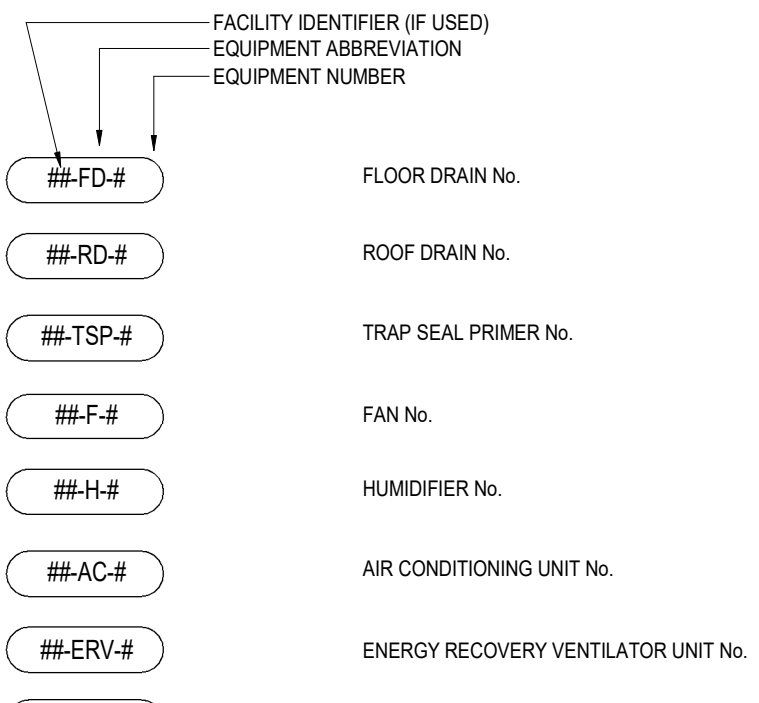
FACILITY IDENTIFIER (IF USED)
EQUIPMENT ABBREVIATION
EQUIPMENT NUMBER

##-FD-# FLOOR DRAIN No.

##-RD-# ROOF DRAIN No.

##-TSP-# TRAP SEAL PRIMER No.

##-F-# FAN No.

##-H-# HUMIDIFIER No.

##-AC-# AIR CONDITIONING UNIT No.

##-ERV-# ENERGY RECOVERY VENTILATOR UNIT No.